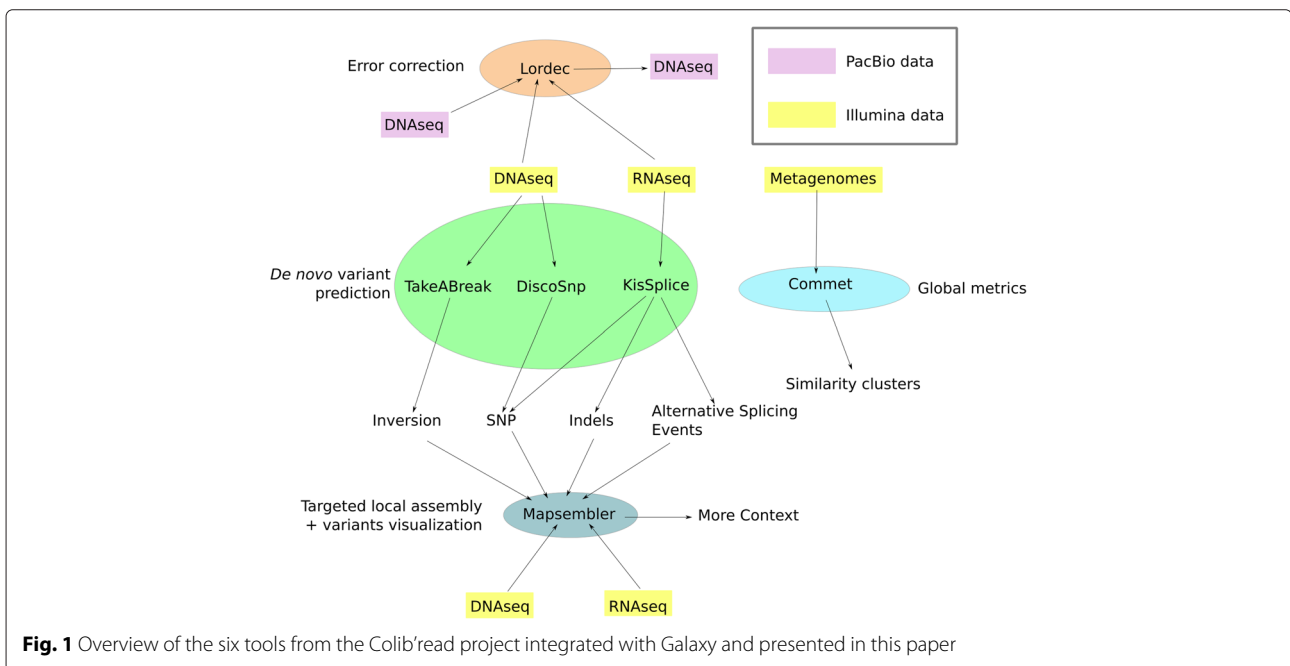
PacBio data

Illumina data

Error correction

Lordec

DNAseq

DNAseq

DNAseq

RNAseq

Metagenomes

*De novo* variant prediction

TakeABreak

DiscoSnp

KisSplice

Commet

Global metrics

Similarity clusters

Inversion

SNP

Indels

Alternative Splicing Events

Targeted local assembly + variants visualization

Mapsembler

More Context

DNAseq

RNAseq

**Fig. 1** Overview of the six tools from the Colib'read project integrated with Galaxy and presented in this paper